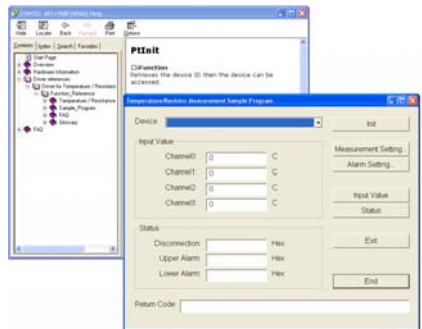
CONTEC API-TEMP(WDM) Help

Hide Locate Back Forward Print Options

Contents Index Search Favorites

Start Page
Overview
Hardware Information
Driver references
Driver for Temperature / Resistanc
Function_Reference
Temperature / Resistance
Sample_Program
FAQ
Glossary
FAQ

PtInit

□Function
Retrieves the device ID then the device can be accessed.

Temperature/Resistor Measurement Sample Program

Device

Init

Input Value

Channel0 0 C
Channel1 0 C
Channel2 0 C
Channel3 0 C

Measurement Setting...
Alarm Setting...

Input Value
Status

Status

Disconnection Hex
Upper Alarm Hex
Lower Alarm Hex

Exit

End

Return Code